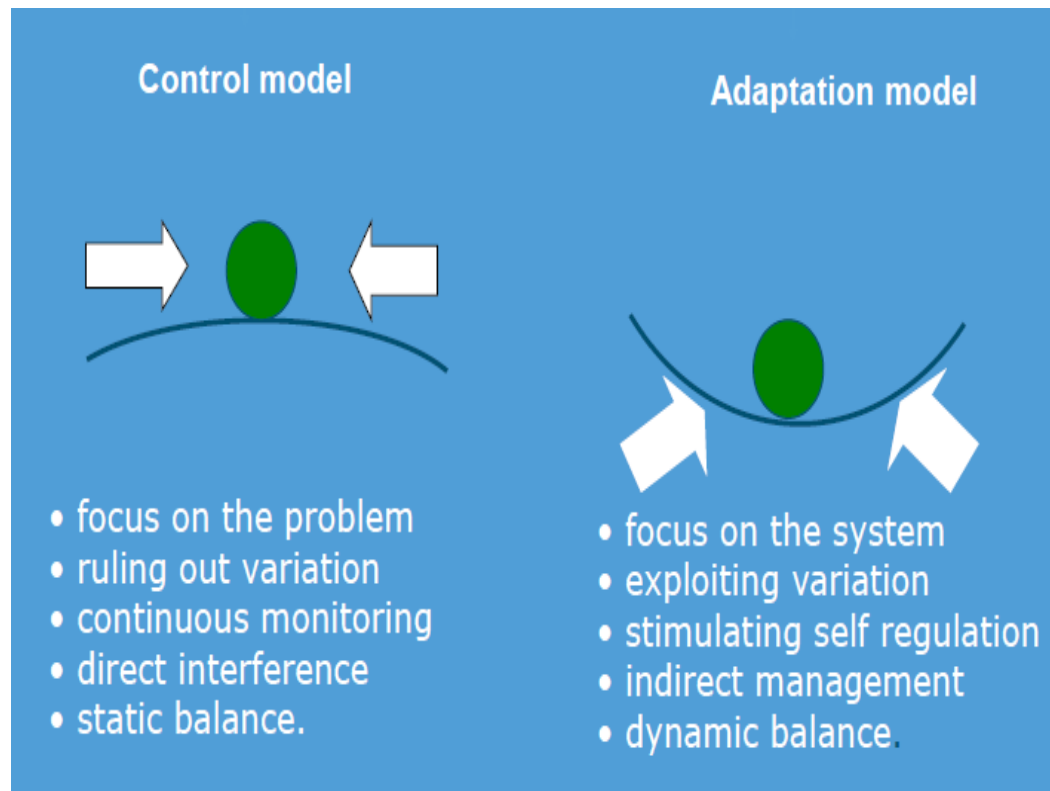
Control model

Adaptation model

• focus on the problem
• ruling out variation
• continuous monitoring
• direct interference
• static balance.

• focus on the system
• exploiting variation
• stimulating self regulation
• indirect management
• dynamic balance.